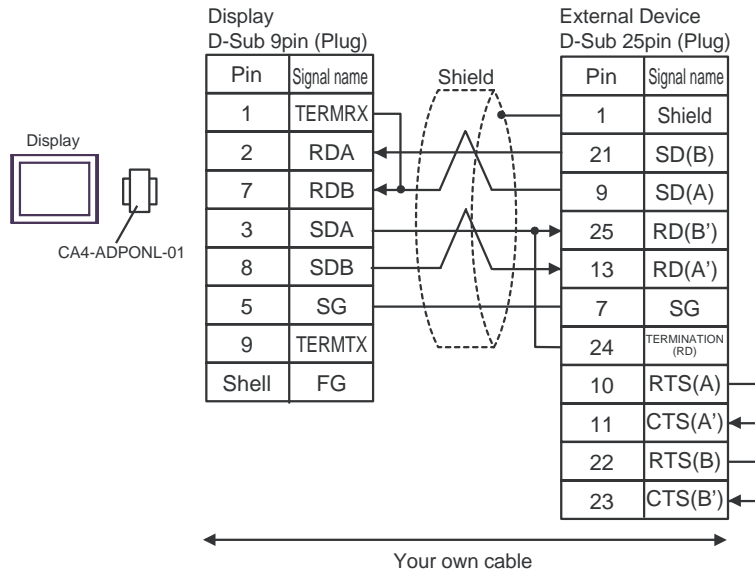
Display

CA4-ADPONL-01

Display
D-Sub 9pin (Plug)

| Pin | Signal name |
|---|---|
| 1 | TERMRX |
| 2 | RDA |
| 7 | RDB |
| 3 | SDA |
| 8 | SDB |
| 5 | SG |
| 9 | TERMTX |
| Shell | FG |

Shield

External Device
D-Sub 25pin (Plug)

| Pin | Signal name |
|---|---|
| 1 | Shield |
| 21 | SD(B) |
| 9 | SD(A) |
| 25 | RD(B') |
| 13 | RD(A') |
| 7 | SG |
| 24 | TERMINATION (RD) |
| 10 | RTS(A) |
| 11 | CTS(A') |
| 22 | RTS(B) |
| 23 | CTS(B') |

Your own cable